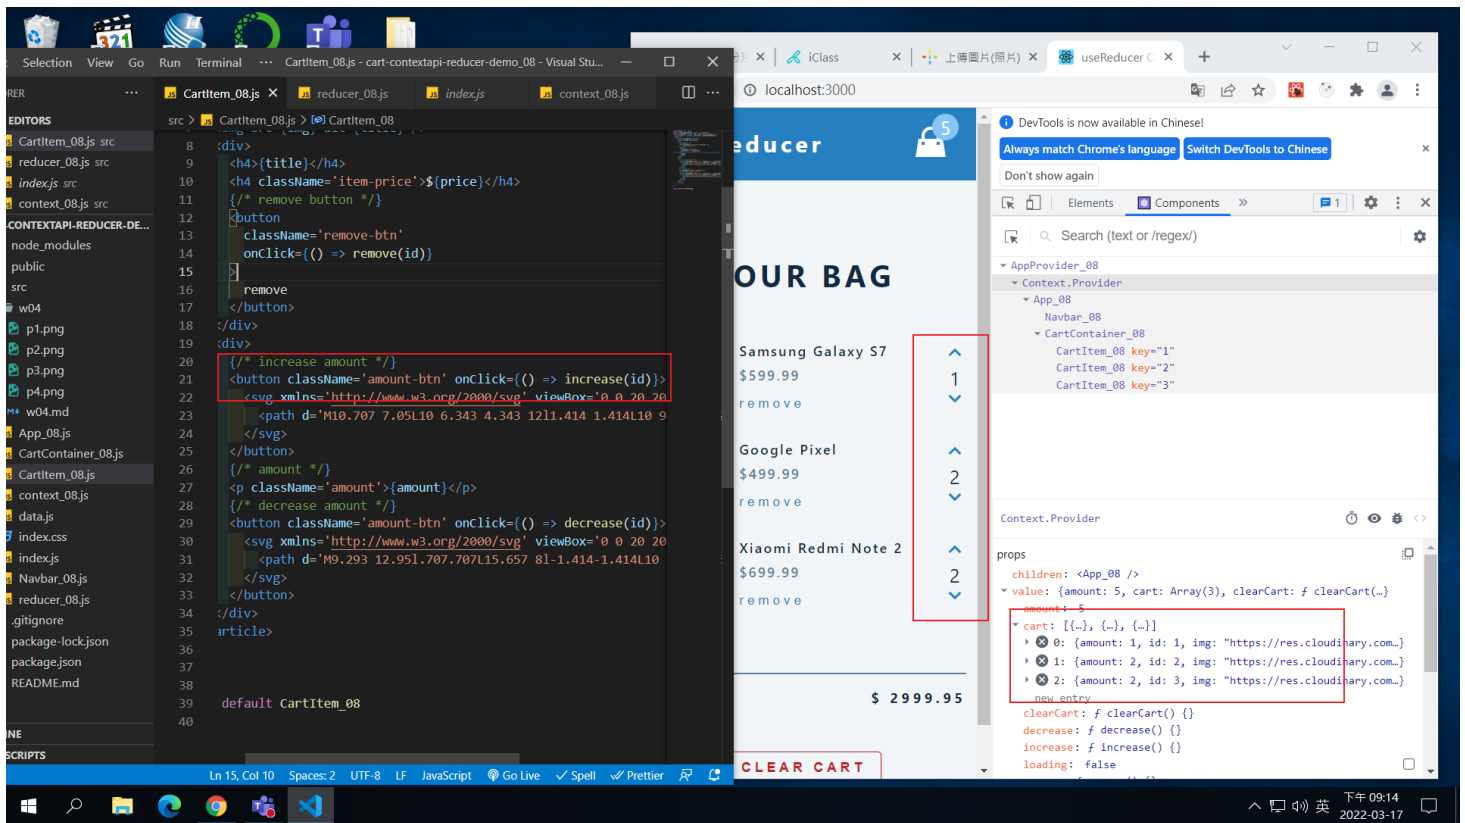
Selection View Go Run Terminal ··· CartItem_08.js - cart-contextapi-reducer-demo_08 - Visual Stu...

RER ···
EDITORS
CartItem_08.js src
reducer_08.js src
index.js src
context_08.js src
CONTEXTAPI-REDUCER-DE...
node_modules
public
src
w04
p1.png
p2.png
p3.png
p4.png
w04.md
App_08.js
CartContainer_08.js
CartItem_08.js
context_08.js
data.js
index.css
index.js
Navbar_08.js
reducer_08.js
.gitignore
package-lock.json
package.json
README.md
INE
SCRIPTS

CartItem_08.js × reducer_08.js index.js context_08.js

src > CartItem_08.js > CartItem_08

8 div>
9 <h4>{title}</h4>
10 <h4 className='item-price'>${price}</h4>
11 {/* remove button */}
12 <button
13 className='remove-btn'
14 onClick={() => remove(id)}
15 >
16 remove
17 </button>
18 </div>
19 div>
20 {/* increase amount */}
21 <button className='amount-btn' onClick={() => increase(id)}>
22 <svg xmlns='http://www.w3.org/2000/svg' viewBox='0 0 20 20
23 <path d='M10.707 7.05L10 6.343 4.343 12l1.414 1.414L10 9
24 </svg>
25 </button>
26 {/* amount */}
27 <p className='amount'>{amount}</p>
28 {/* decrease amount */}
29 <button className='amount-btn' onClick={() => decrease(id)}>
30 <svg xmlns='http://www.w3.org/2000/svg' viewBox='0 0 20 20
31 <path d='M9.293 12.95l.707.707L15.657 8l-1.414-1.414L10
32 </svg>
33 </button>
34 div>
35 article>
36
37
38
39 default CartItem_08
40

Ln 15, Col 10 Spaces: 2 UTF-8 LF JavaScript Go Live Spell Prettier

iClass × 上傳圖片(照片) × useReducer × +
localhost:3000

educer 5
OUR BAG
Samsung Galaxy S7
$599.99
remove
1
Google Pixel
$499.99
remove
2
Xiaomi Redmi Note 2
$699.99
remove
2
$ 2999.95
CLEAR CART

DevTools is now available in Chinese!
Always match Chrome's language Switch DevTools to Chinese
Don't show again
Elements Components » 1
Search (text or /regex/)
AppProvider_08
Context.Provider
App_08
Navbar_08
CartContainer_08
CartItem_08 key="1"
CartItem_08 key="2"
CartItem_08 key="3"

Context.Provider
props
children: <App_08 />
value: {amount: 5, cart: Array(3), clearCart: ƒ clearCart(…}
amount: 5
cart: [{…}, {…}, {…}]
0: {amount: 1, id: 1, img: "https://res.cloudinary.com…}
1: {amount: 2, id: 2, img: "https://res.cloudinary.com…}
2: {amount: 2, id: 3, img: "https://res.cloudinary.com…}
new entry
clearCart: ƒ clearCart() {}
decrease: ƒ decrease() {}
increase: ƒ increase() {}
loading: false

下午 09:14
2022-03-17
英